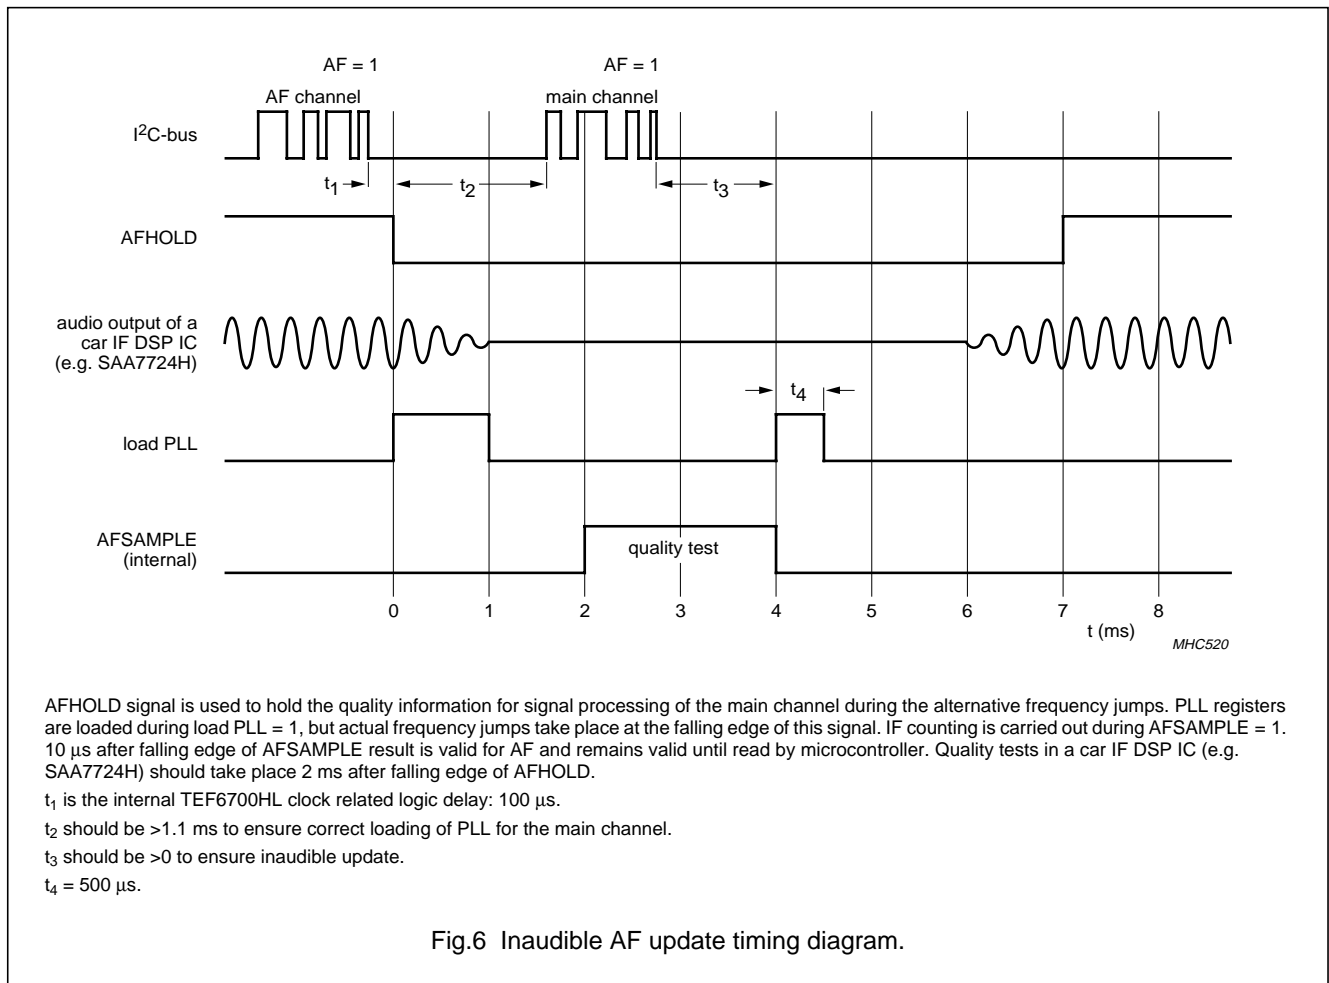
AF = 1

AF channel

AF = 1

main channel

I$^2$C-bus

$t_1$

$t_2$

$t_3$

AFHOLD

audio output of a car IF DSP IC (e.g. SAA7724H)

$t_4$

load PLL

AFSAMPLE (internal)

quality test

0 1 2 3 4 5 6 7 8

t (ms)

MHC520

AFHOLD signal is used to hold the quality information for signal processing of the main channel during the alternative frequency jumps. PLL registers are loaded during load PLL = 1, but actual frequency jumps take place at the falling edge of this signal. IF counting is carried out during AFSAMPLE = 1. 10 μs after falling edge of AFSAMPLE result is valid for AF and remains valid until read by microcontroller. Quality tests in a car IF DSP IC (e.g. SAA7724H) should take place 2 ms after falling edge of AFHOLD.

$t_1$ is the internal TEF6700HL clock related logic delay: 100 μs.

$t_2$ should be >1.1 ms to ensure correct loading of PLL for the main channel.

$t_3$ should be >0 to ensure inaudible update.

$t_4$ = 500 μs.

Fig.6 Inaudible AF update timing diagram.